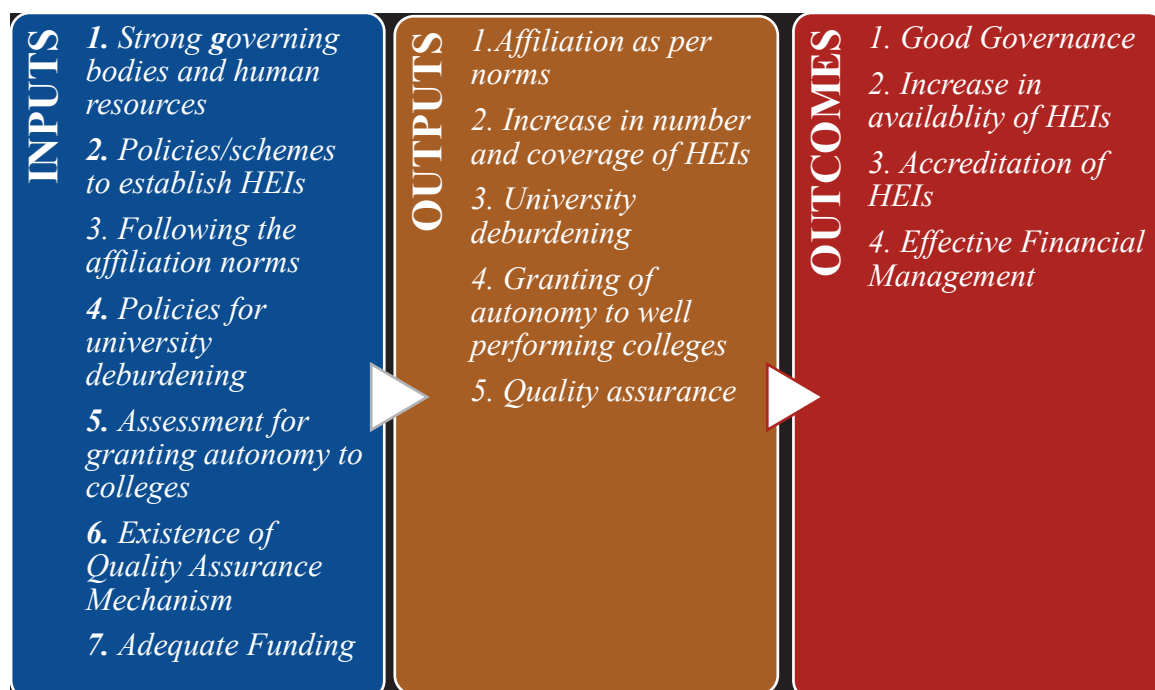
INPUTS

1. Strong governing bodies and human resources

2. Policies/schemes to establish HEIs

3. Following the affiliation norms

4. Policies for university deburdening

5. Assessment for granting autonomy to colleges

6. Existence of Quality Assurance Mechanism

7. Adequate Funding

OUTPUTS

1.Affiliation as per norms

2. Increase in number and coverage of HEIs

3. University deburdening

4. Granting of autonomy to well performing colleges

5. Quality assurance

OUTCOMES

1. Good Governance

2. Increase in availablity of HEIs

3. Accreditation of HEIs

4. Effective Financial Management